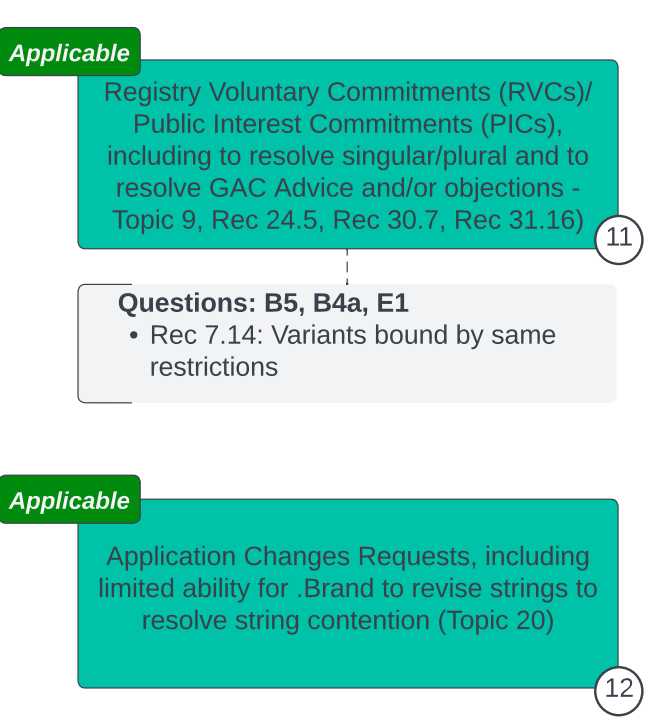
Applicable

Registry Voluntary Commitments (RVCs)/ Public Interest Commitments (PICs), including to resolve singular/plural and to resolve GAC Advice and/or objections - Topic 9, Rec 24.5, Rec 30.7, Rec 31.16)

11

Questions: B5, B4a, E1
• Rec 7.14: Variants bound by same restrictions

Applicable

Application Changes Requests, including limited ability for .Brand to revise strings to resolve string contention (Topic 20)

12